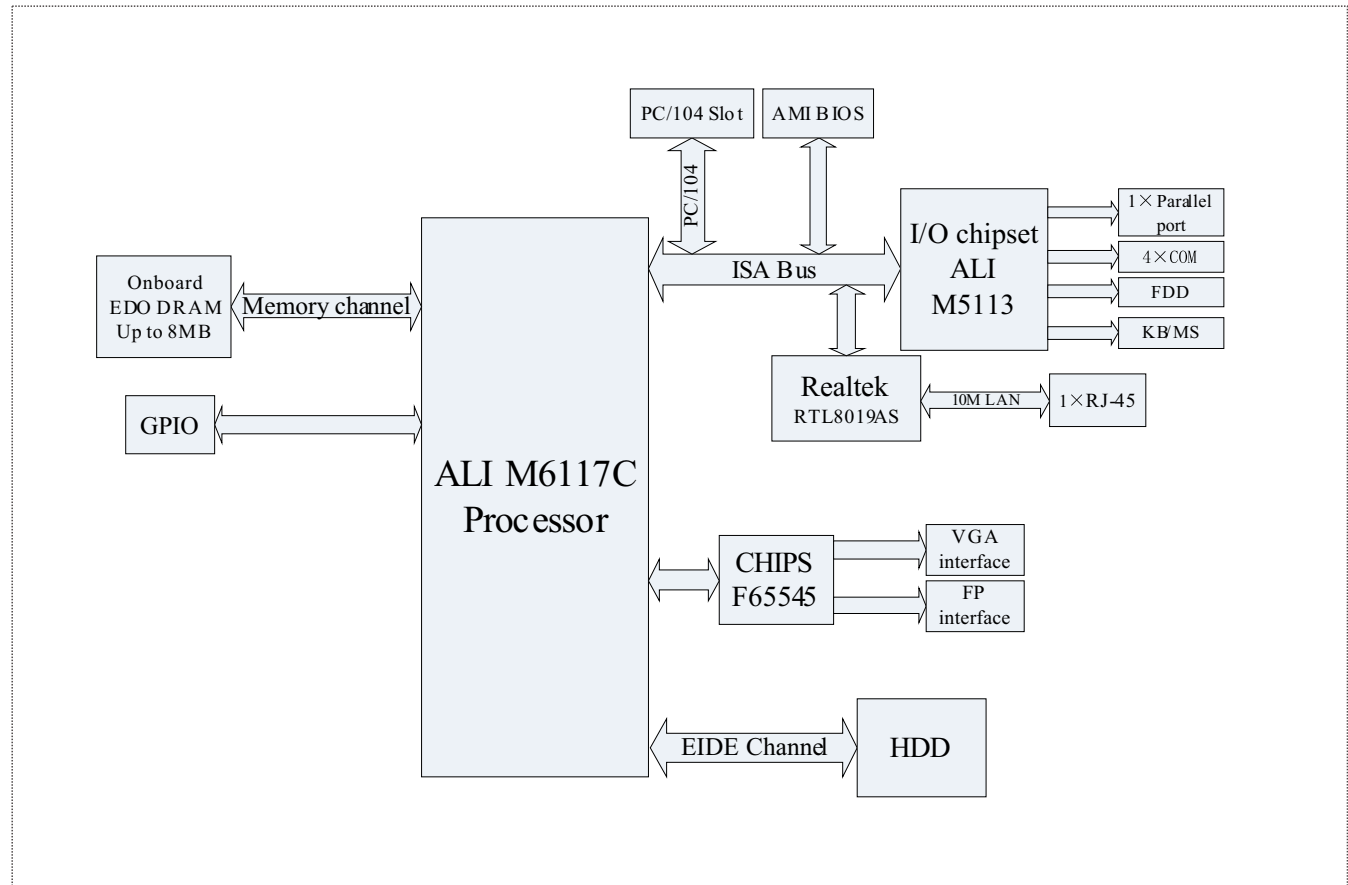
PC/104 Slot

AMI BIOS

PC/104

I/O chipset
ALI
M5113

1×Parallel port

4×COM

FDD

KB/MS

ISA Bus

Onboard
EDO DRAM
Up to 8MB

Memory channel

Realtek
RTL8019AS

10M LAN

1×RJ-45

GPIO

ALI M6117C
Processor

CHIPS
F65545

VGA interface

FP interface

EIDE Channel

HDD